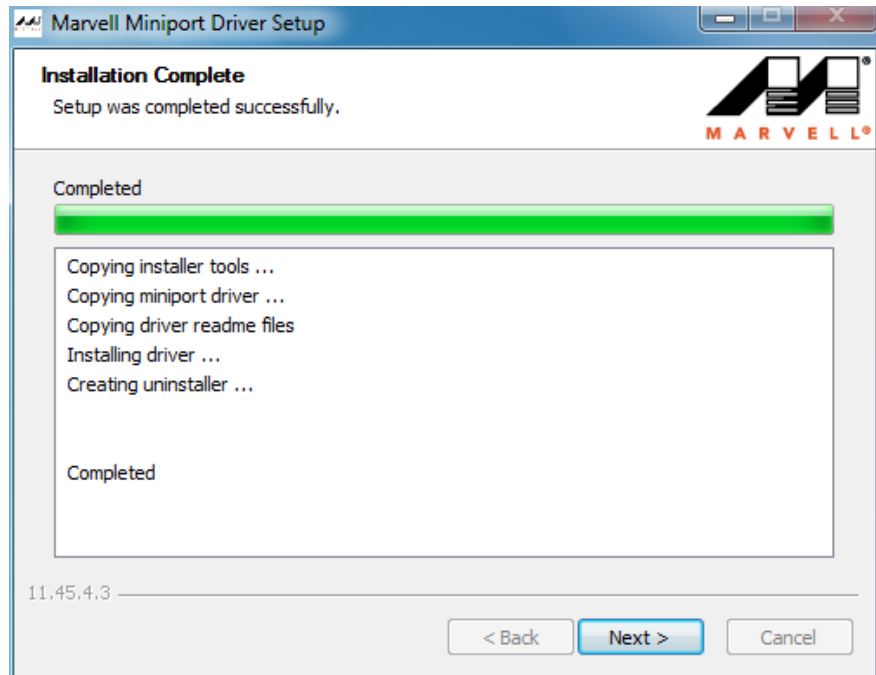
Marvell Miniport Driver Setup

Installation Complete
Setup was completed successfully.

MARVELL®

Completed

Copying installer tools ...
Copying miniport driver ...
Copying driver readme files
Installing driver ...
Creating uninstaller ...

Completed

11.45.4.3

< Back
Next >
Cancel